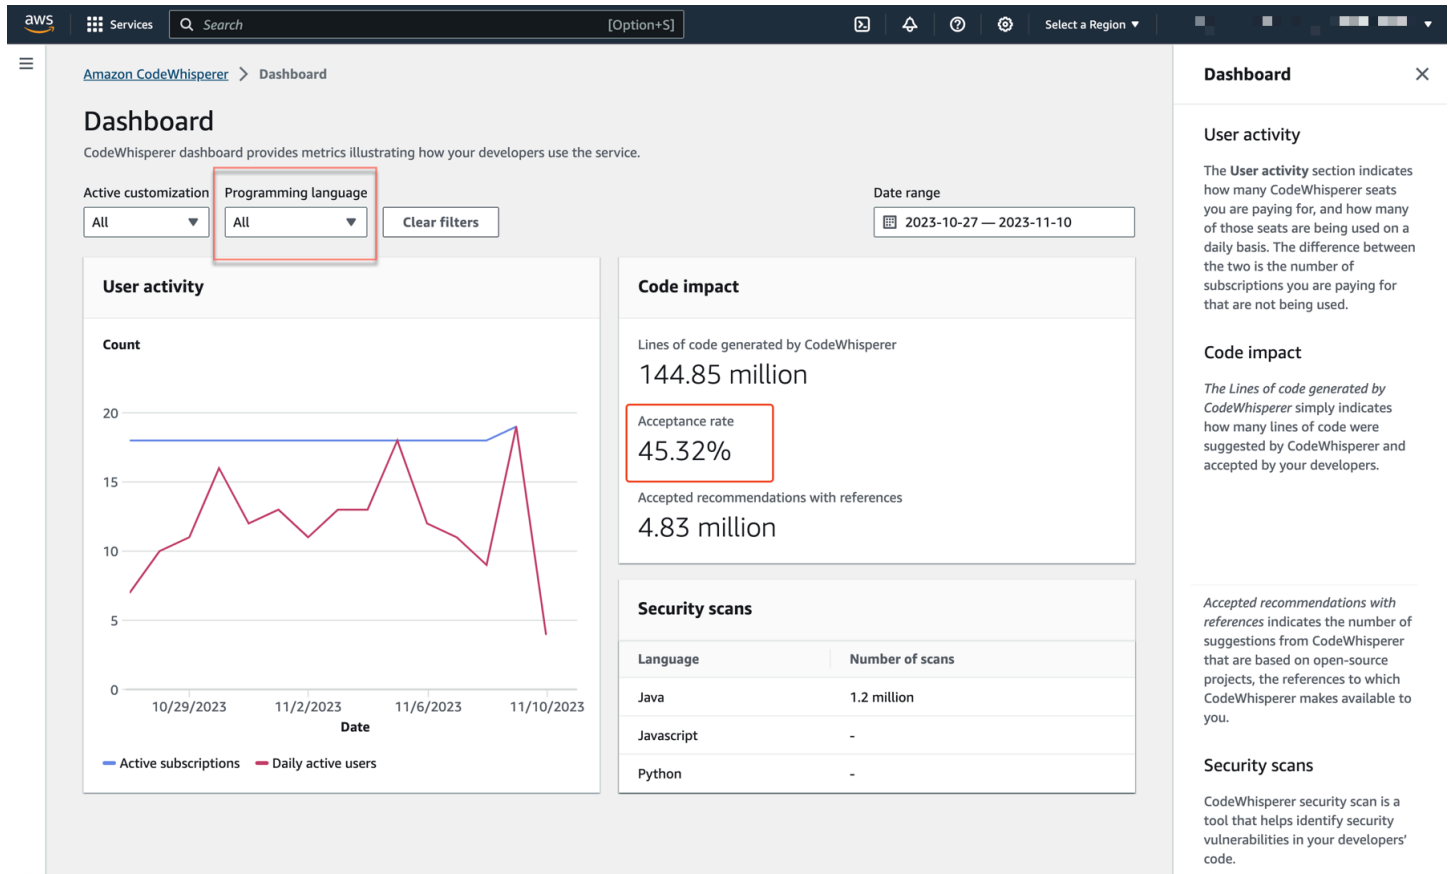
aws Services Search [Option+S] Select a Region

Amazon CodeWhisperer > Dashboard

Dashboard

CodeWhisperer dashboard provides metrics illustrating how your developers use the service.

Active customization
All

Programming language
All

Clear filters

Date range
2023-10-27 — 2023-11-10

User activity

Count

20
15
10
5
0

10/29/2023 11/2/2023 11/6/2023 11/10/2023

Date

Active subscriptions Daily active users

Code impact

Lines of code generated by CodeWhisperer
144.85 million

Acceptance rate
45.32%

Accepted recommendations with references
4.83 million

Security scans

| Language | Number of scans |
|---|---|
| Java | 1.2 million |
| Javascript | - |
| Python | - |

Dashboard

User activity

The **User activity** section indicates how many CodeWhisperer seats you are paying for, and how many of those seats are being used on a daily basis. The difference between the two is the number of subscriptions you are paying for that are not being used.

Code impact

*The Lines of code generated by CodeWhisperer* simply indicates how many lines of code were suggested by CodeWhisperer and accepted by your developers.

*Accepted recommendations with references* indicates the number of suggestions from CodeWhisperer that are based on open-source projects, the references to which CodeWhisperer makes available to you.

Security scans

CodeWhisperer security scan is a tool that helps identify security vulnerabilities in your developers' code.